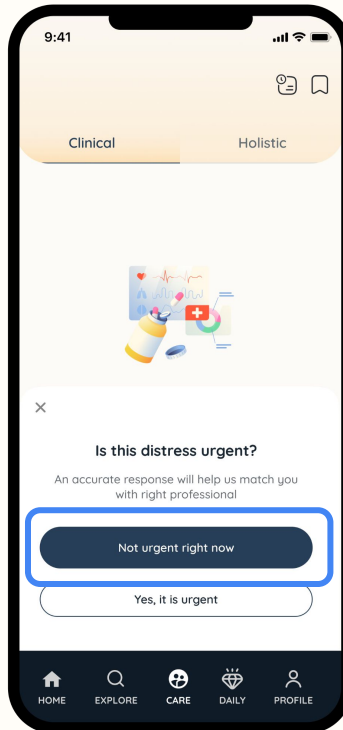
9:41

Clinical

Holistic

×

Is this distress urgent?

An accurate response will help us match you with right professional

Not urgent right now

Yes, it is urgent

HOME

EXPLORE

CARE

DAILY

PROFILE